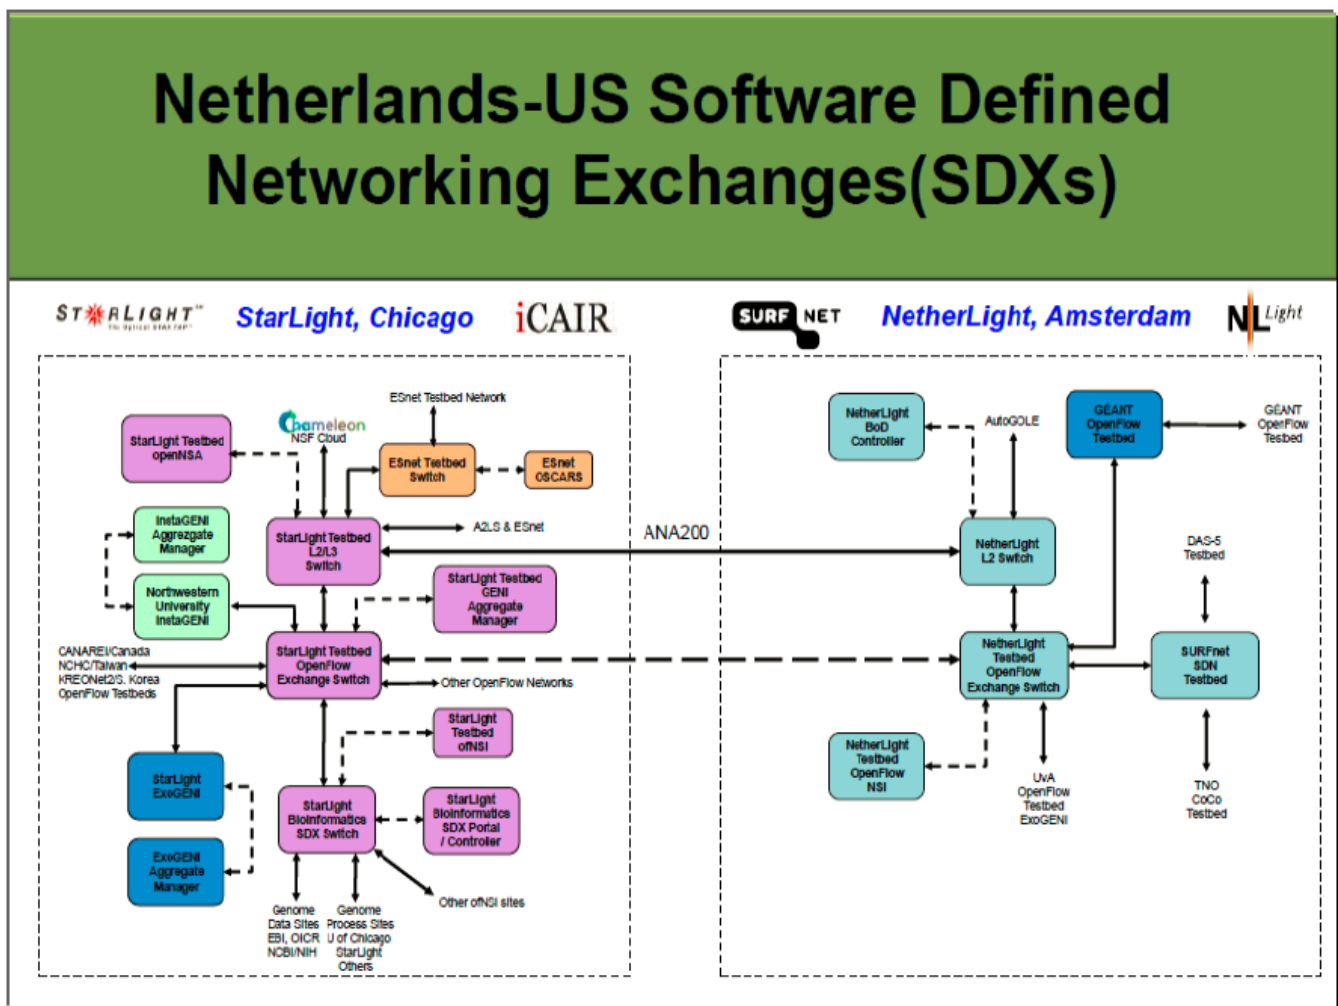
Netherlands-US Software Defined Networking Exchanges(SDXs)

STARLIGHT The Optical STAR TAP

StarLight, Chicago

iCAIR

SURF NET

NetherLight, Amsterdam

NL Light

ESnet Testbed Network

Chameleon NSF Cloud

StarLight Testbed openNSA

ESnet Testbed Switch

ESnet OSCARS

InstaGENI Aggrezgate Manager

StarLight Testbed L2/L3 Switch

A2LS & ESnet

Northwestern University InstaGENI

StarLight Testbed GENI Aggregate Manager

CANAREI/Canada NCHC/Taiwan KREONet2/S. Korea OpenFlow Testbeds

StarLight Testbed OpenFlow Exchange Switch

Other OpenFlow Networks

StarLight Testbed ofNSI

StarLight ExoGENI

StarLight Bioinformatics SDX Switch

StarLight Bioinformatics SDX Portal / Controller

ExoGENI Aggregate Manager

Other ofNSI sites

Genome Data Sites EBI, OICR NCBI/NIH

Genome Process Sites U of Chicago StarLight Others

ANA200

NetherLight BoD Controller

AutoGOLE

GÉANT OpenFlow Testbed

GÉANT OpenFlow Testbed

NetherLight L2 Switch

DAS-5 Testbed

NetherLight Testbed OpenFlow Exchange Switch

SURFnet SDN Testbed

NetherLight Testbed OpenFlow NSI

UvA OpenFlow Testbed ExoGENI

TNO CoCo Testbed